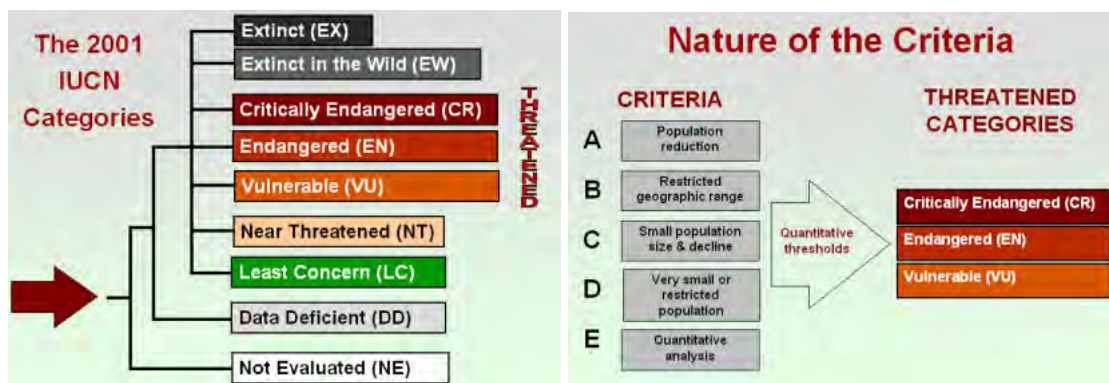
The 2001 IUCN Categories

Extinct (EX)

Extinct in the Wild (EW)

Critically Endangered (CR)

Endangered (EN)

Vulnerable (VU)

THREATENED

Near Threatened (NT)

Least Concern (LC)

Data Deficient (DD)

Not Evaluated (NE)

Nature of the Criteria

CRITERIA

A Population reduction

B Restricted geographic range

C Small population size & decline

D Very small or restricted population

E Quantitative analysis

Quantitative thresholds

THREATENED CATEGORIES

Critically Endangered (CR)

Endangered (EN)

Vulnerable (VU)